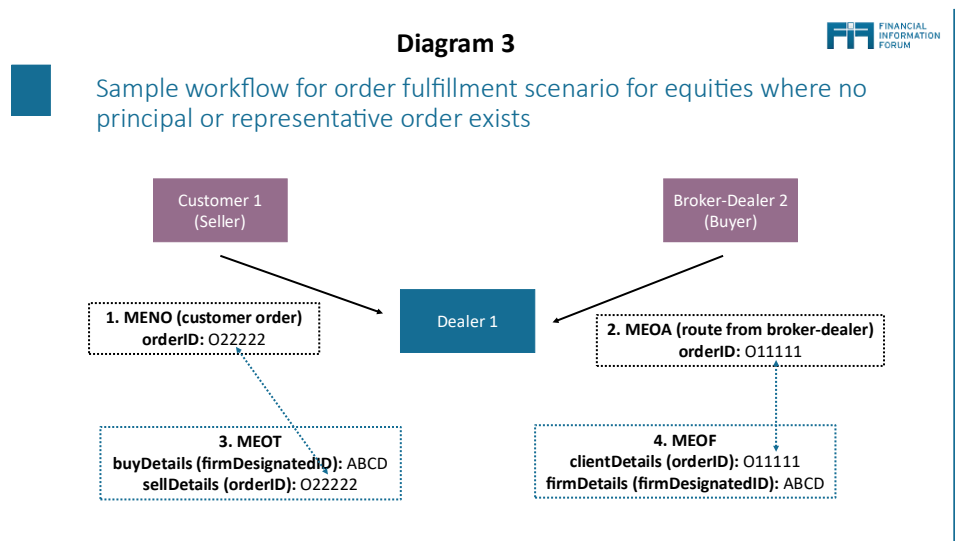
Diagram 3

FIF FINANCIAL INFORMATION FORUM

Sample workflow for order fulfillment scenario for equities where no principal or representative order exists

Customer 1
(Seller)

Broker-Dealer 2
(Buyer)

Dealer 1

1. MENO (customer order)
orderID: O22222

2. MEOA (route from broker-dealer)
orderID: O11111

3. MEOT
buyDetails (firmDesignatedID): ABCD
sellDetails (orderID): O22222

4. MEOF
clientDetails (orderID): O11111
firmDetails (firmDesignatedID): ABCD